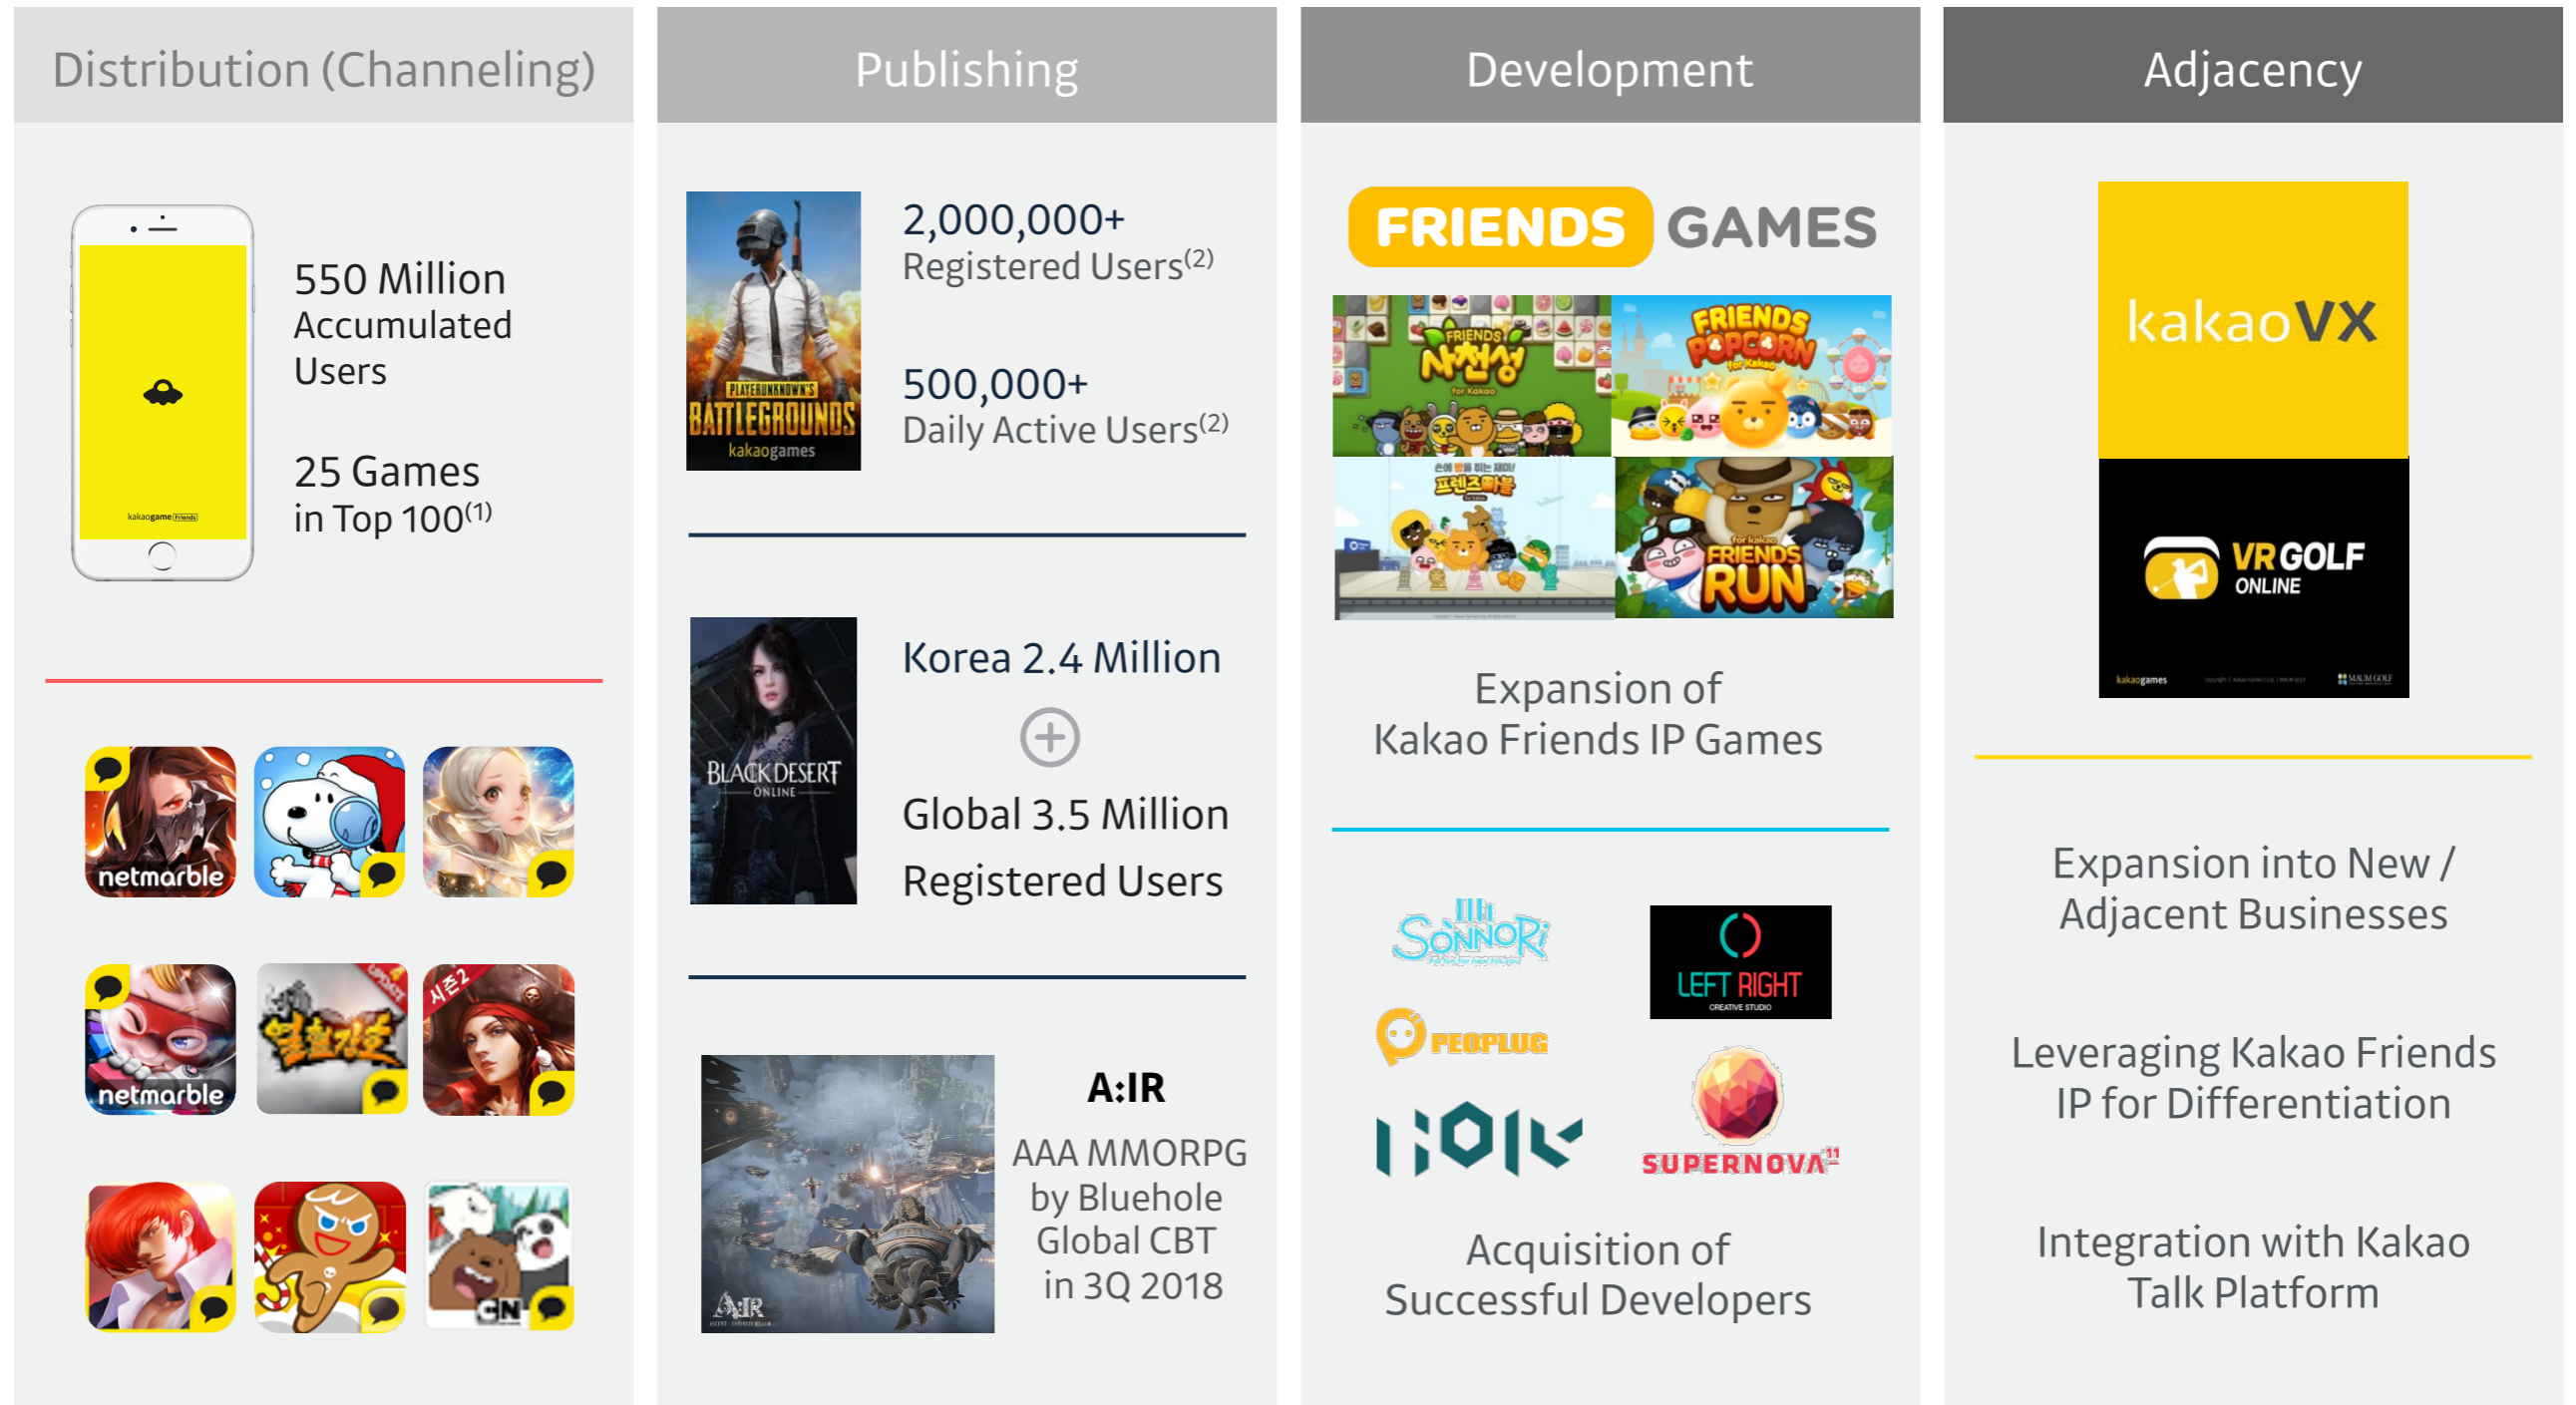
Distribution (Channeling)

kakaogame Friends

550 Million Accumulated Users

25 Games in Top 100$^{(1)}$

netmarble

netmarble

시즌2

CN

Publishing

PLAYERUNKNOWN'S BATTLEGROUNDS kakaogames

2,000,000+ Registered Users$^{(2)}$

500,000+ Daily Active Users$^{(2)}$

BLACK DESERT ONLINE

Korea 2.4 Million

+

Global 3.5 Million Registered Users

A:IR

A:IR

AAA MMORPG by Bluehole Global CBT in 3Q 2018

Development

FRIENDS GAMES

FRIENDS 사천성 for Kakao

FRIENDS POPCORN for Kakao

프렌즈마블

for kakao FRIENDS RUN

Expansion of Kakao Friends IP Games

SONNORI

LEFT RIGHT CREATIVE STUDIO

PEOPLUG

SUPERNOVA

Acquisition of Successful Developers

Adjacency

kakaoVX

VR GOLF ONLINE

kakaogames

Expansion into New / Adjacent Businesses

Leveraging Kakao Friends IP for Differentiation

Integration with Kakao Talk Platform